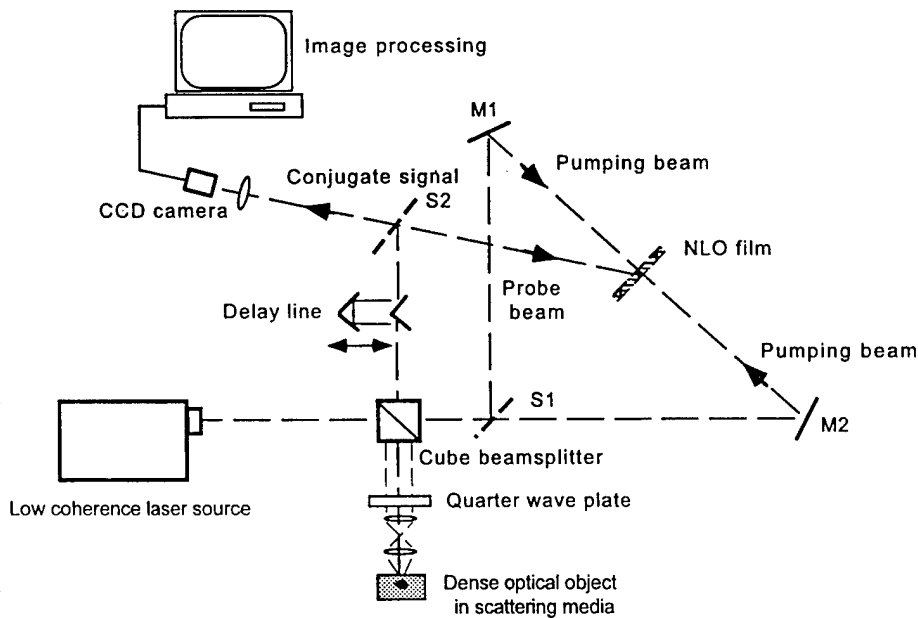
Image processing

M1

Pumping beam

Conjugate signal

S2

CCD camera

NLO film

Probe beam

Delay line

Pumping beam

S1

M2

Cube beamsplitter

Low coherence laser source

Quarter wave plate

Dense optical object in scattering media